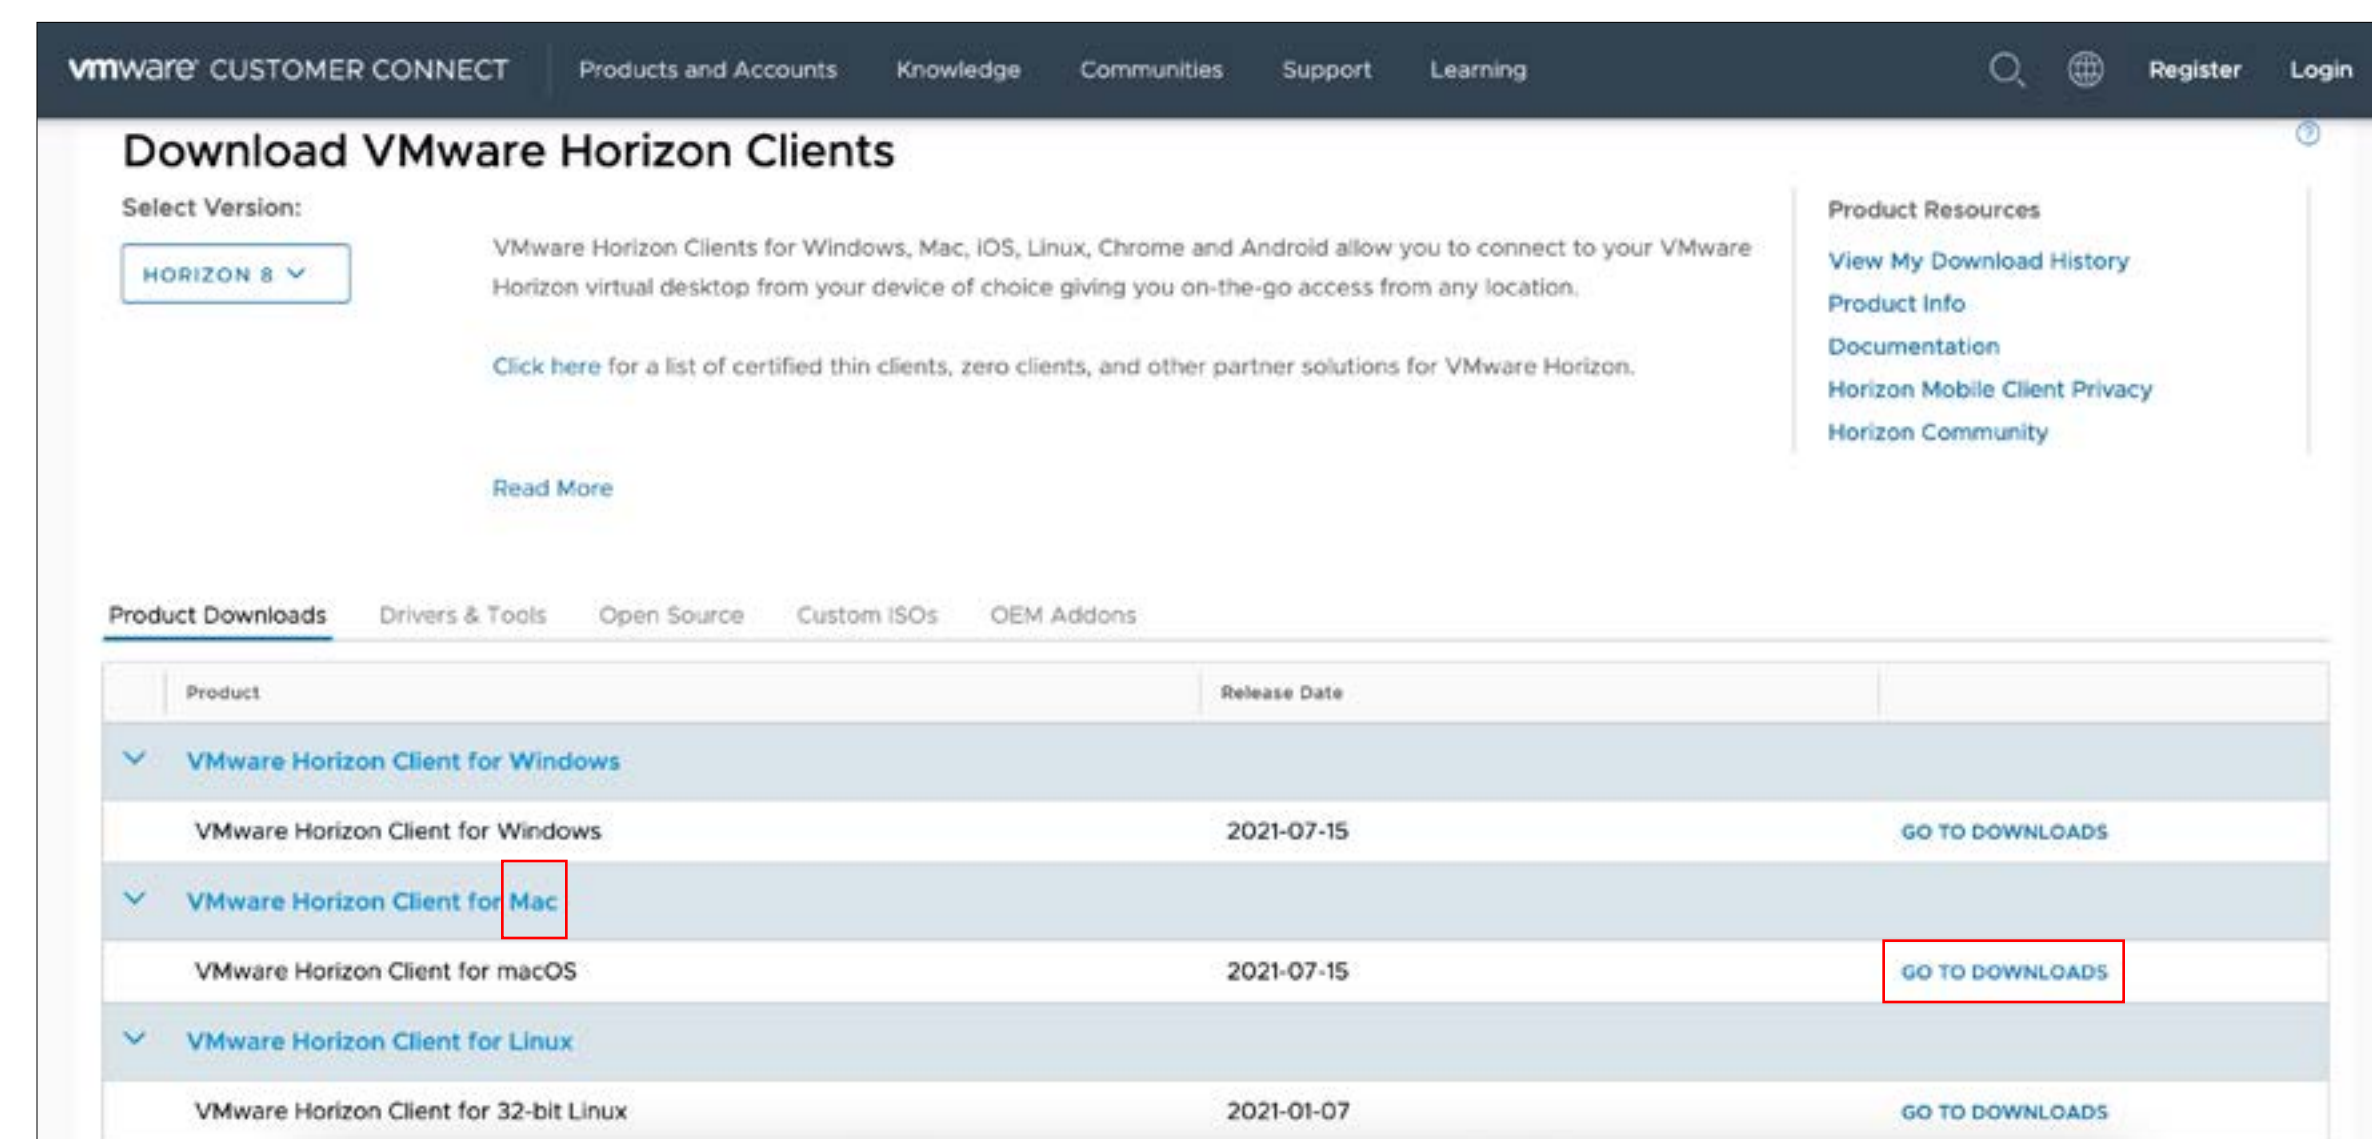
vmware CUSTOMER CONNECT Products and Accounts Knowledge Communities Support Learning Register Login

Download VMware Horizon Clients

Select Version:

HORIZON 8

VMware Horizon Clients for Windows, Mac, iOS, Linux, Chrome and Android allow you to connect to your VMware Horizon virtual desktop from your device of choice giving you on-the-go access from any location.

Click here for a list of certified thin clients, zero clients, and other partner solutions for VMware Horizon.

Read More

Product Resources

View My Download History
Product Info
Documentation
Horizon Mobile Client Privacy
Horizon Community

Product Downloads Drivers & Tools Open Source Custom ISOs OEM Addons

| Product | Release Date | |
|---|---|---|
| VMware Horizon Client for Windows | | |
| VMware Horizon Client for Windows | 2021-07-15 | GO TO DOWNLOADS |
| VMware Horizon Client for Mac | | |
| VMware Horizon Client for macOS | 2021-07-15 | GO TO DOWNLOADS |
| VMware Horizon Client for Linux | | |
| VMware Horizon Client for 32-bit Linux | 2021-01-07 | GO TO DOWNLOADS |